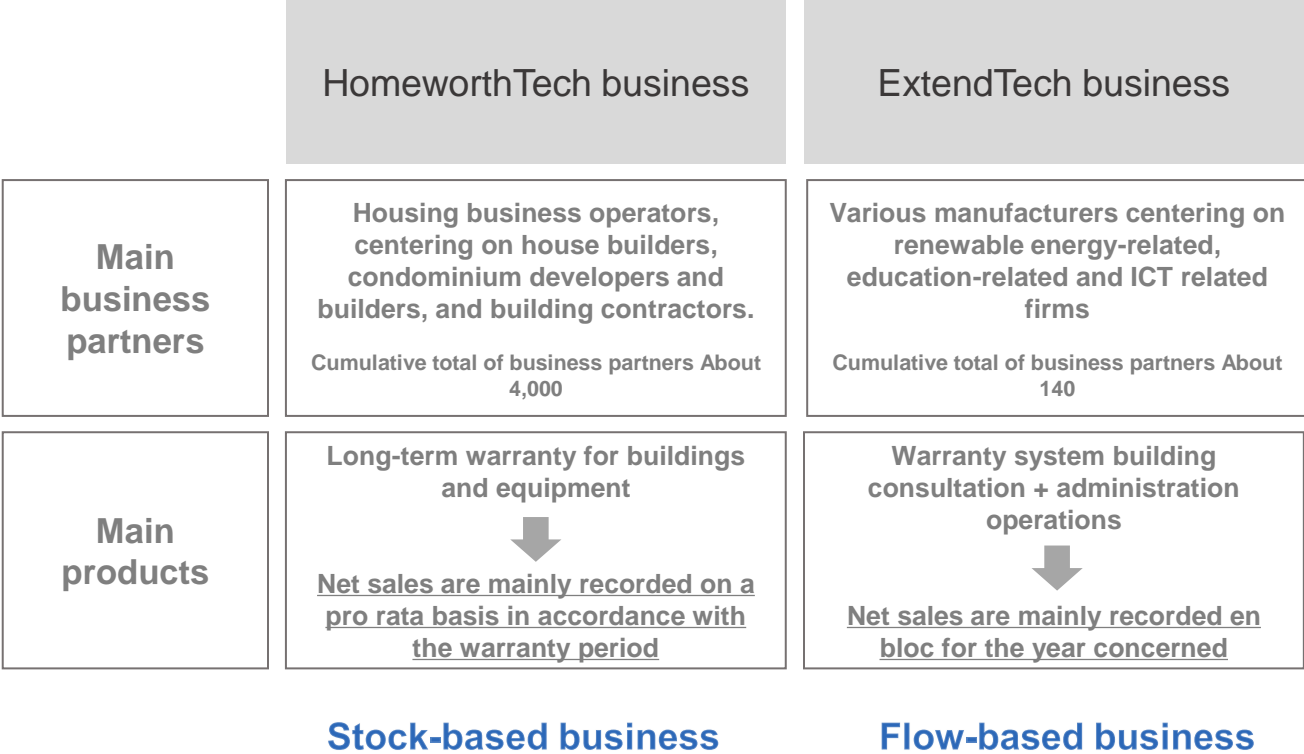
| | HomeworthTech business | ExtendTech business |
|---|---|---|
| Main business partners | Housing business operators, centering on house builders, condominium developers and builders, and building contractors. Cumulative total of business partners About 4,000 | Various manufacturers centering on renewable energy-related, education-related and ICT related firms Cumulative total of business partners About 140 |
| Main products | Long-term warranty for buildings and equipment Net sales are mainly recorded on a pro rata basis in accordance with the warranty period | Warranty system building consultation + administration operations Net sales are mainly recorded en bloc for the year concerned |

Stock-based business

Flow-based business